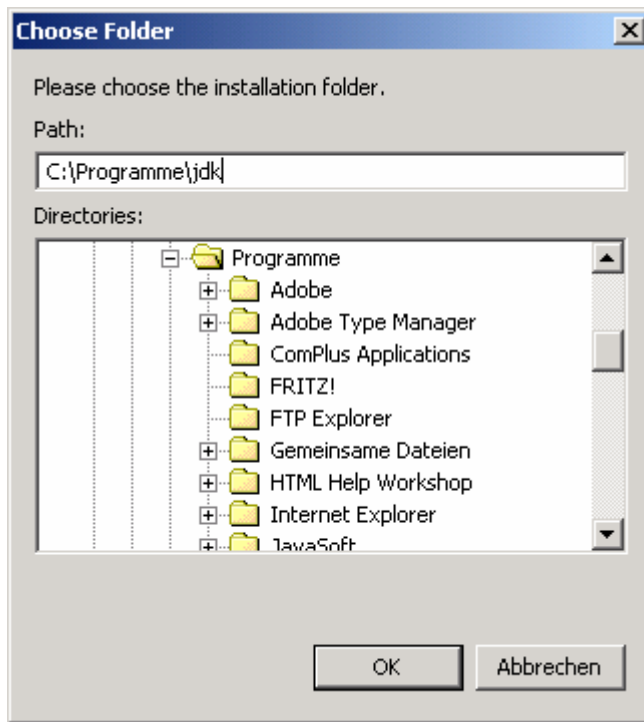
Choose Folder

Please choose the installation folder.

Path:

C:\Programme\jdk

Directories:

Programme
Adobe
Adobe Type Manager
ComPlus Applications
FRITZ!
FTP Explorer
Gemeinsame Dateien
HTML Help Workshop
Internet Explorer
JavaSoft

OK
Abbrechen